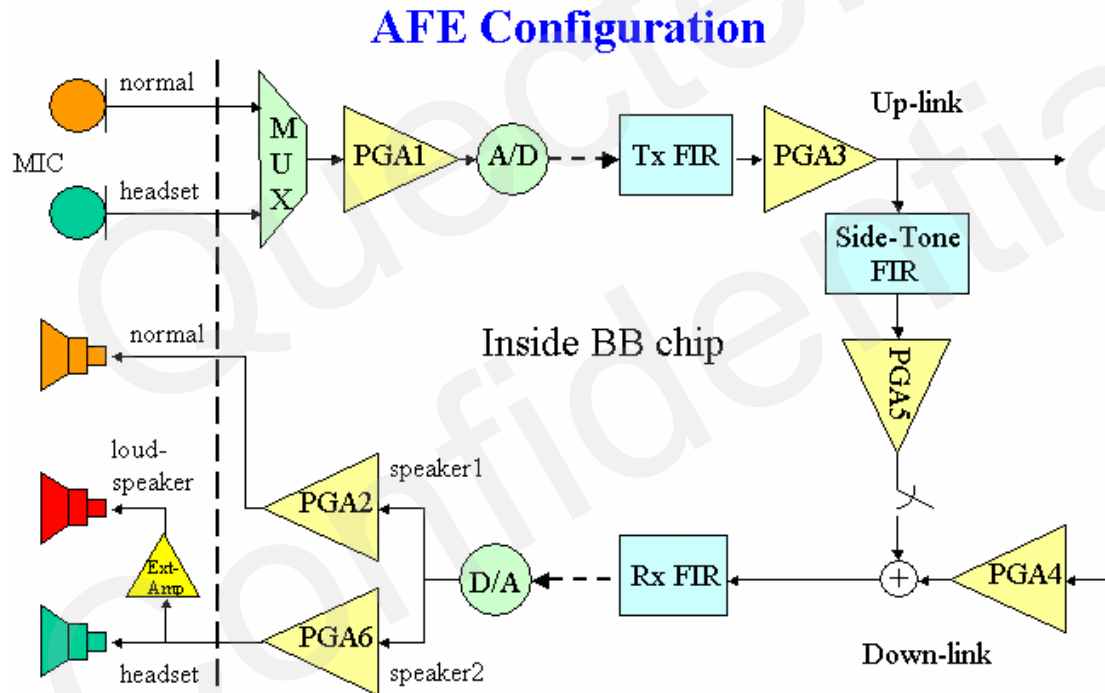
AFE Configuration

normal

MIC

headset

MUX

PGA1

A/D

Tx FIR

PGA3

Up-link

Side-Tone FIR

normal

Inside BB chip

PGA5

loud-speaker

speaker1

PGA2

Ext-Amp

D/A

Rx FIR

+

PGA4

PGA6

headset

speaker2

Down-link

Quectel Confidential